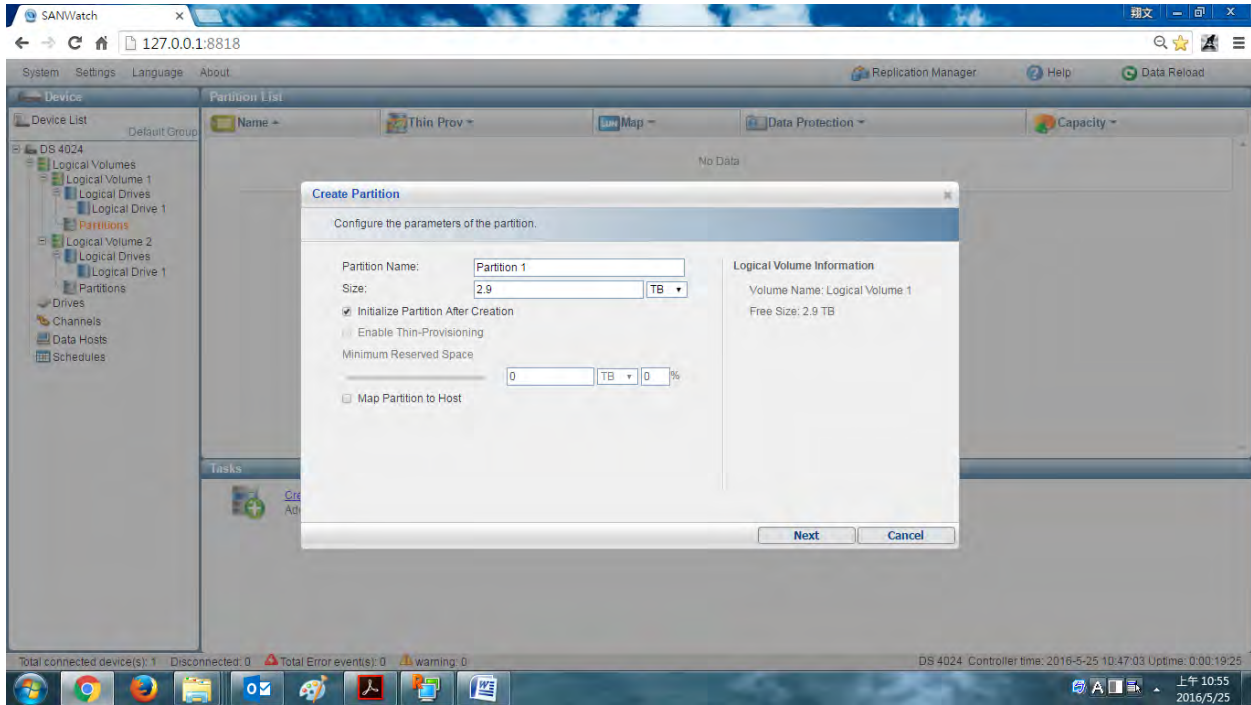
SANWatch

繁文

127.0.0.1:8818

System Settings Language About

Replication Manager Help Data Reload

Device

Device List Default Group

DS 4024
Logical Volumes
Logical Volume 1
Logical Drives
Logical Drive 1
Partitions
Logical Volume 2
Logical Drives
Logical Drive 1
Partitions
Drives
Channels
Data Hosts
Schedules

Partition List

| Name | Thin Prov | Map | Data Protection | Capacity |
|---|---|---|---|---|
| No Data | | | | |

Tasks

Cre
Ad

Create Partition

Configure the parameters of the partition.

Partition Name: Partition 1
Size: 2.9 TB
Initialize Partition After Creation
Enable Thin-Provisioning
Minimum Reserved Space
0 TB 0 %
Map Partition to Host

Logical Volume Information
Volume Name: Logical Volume 1
Free Size: 2.9 TB

Next Cancel

Total connected device(s): 1 Disconnected: 0 Total Error event(s): 0 warning: 0

DS 4024 Controller time: 2016-5-25 10:47:03 Uptime: 0:00:19:25

上午 10:55
2016/5/25